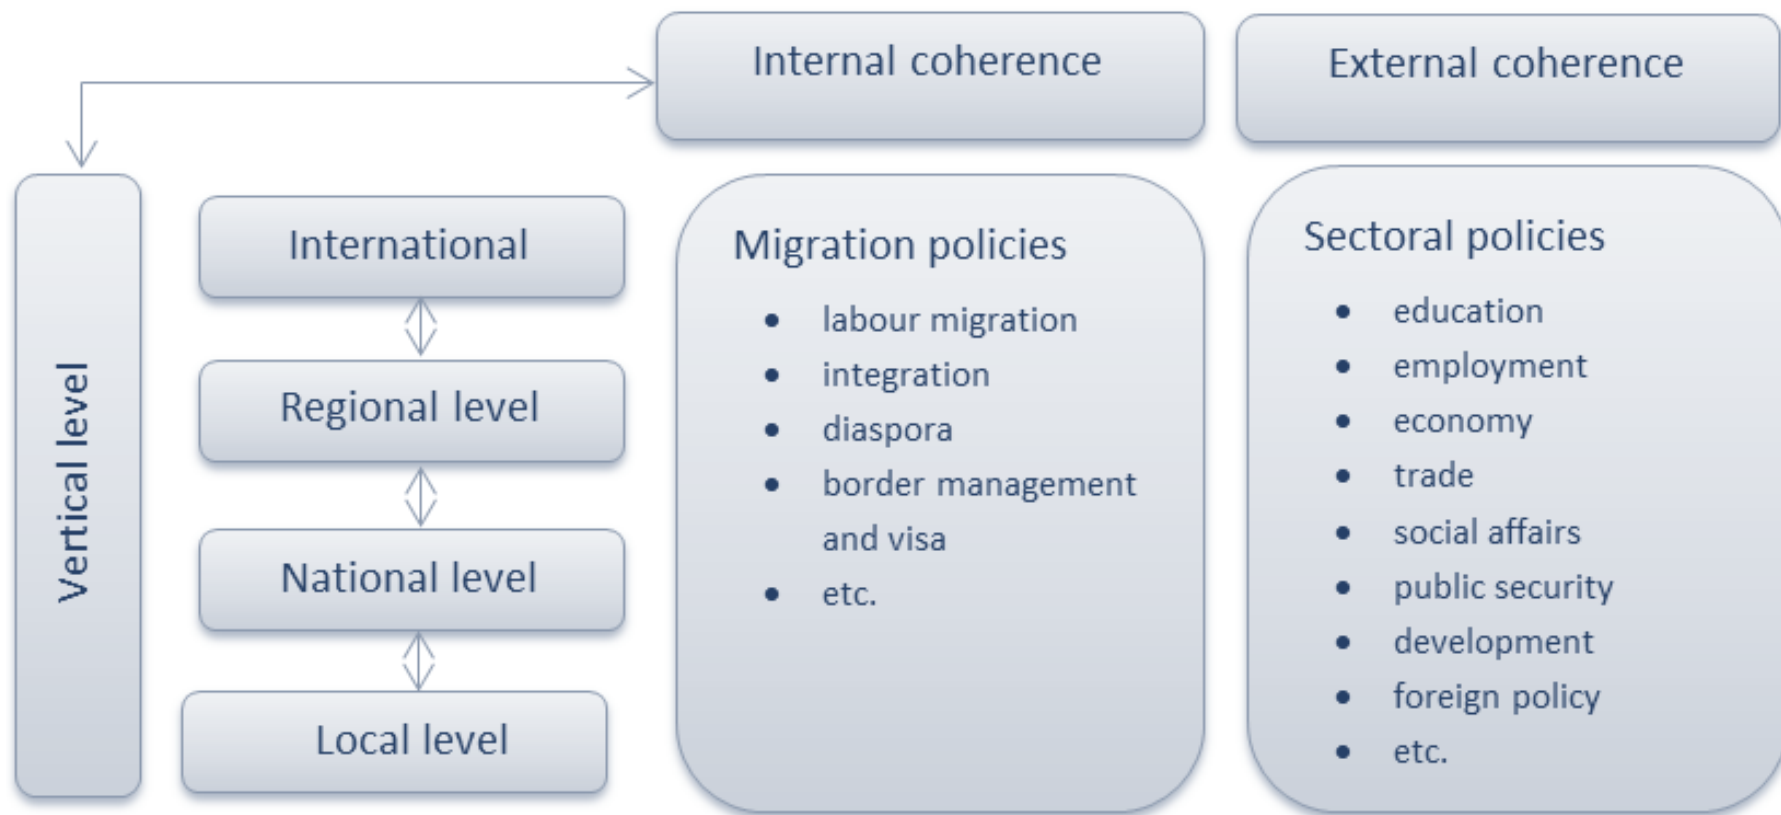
Internal coherence

External coherence

Vertical level

International

Regional level

National level

Local level

Migration policies

- labour migration
- integration
- diaspora
- border management and visa
- etc.

Sectoral policies

- education
- employment
- economy
- trade
- social affairs
- public security
- development
- foreign policy
- etc.